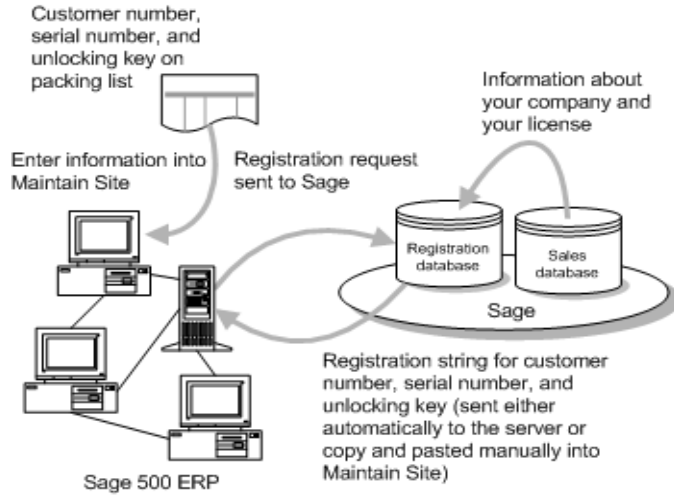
Customer number, serial number, and unlocking key on packing list

Information about your company and your license

Enter information into Maintain Site

Registration request sent to Sage

Registration database

Sales database

Sage

Registration string for customer number, serial number, and unlocking key (sent either automatically to the server or copy and pasted manually into Maintain Site)

Sage 500 ERP